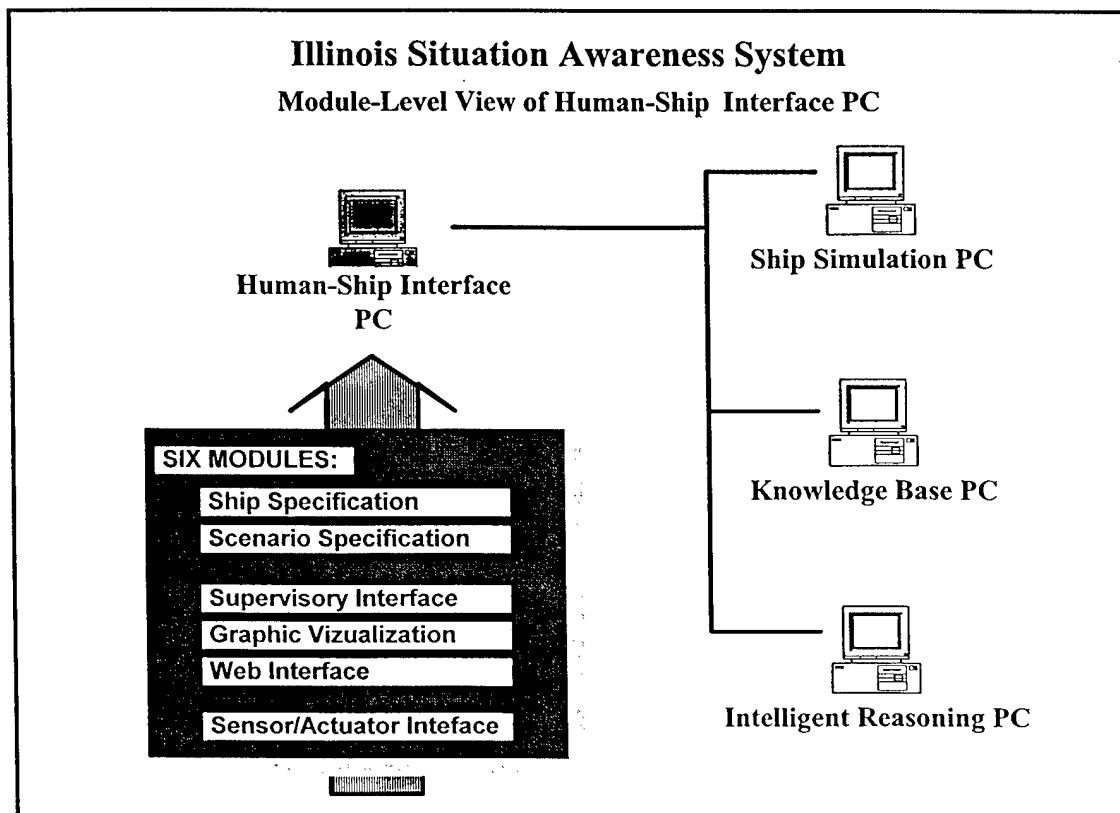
Illinois Situation Awareness System

Module-Level View of Human-Ship Interface PC

Human-Ship Interface PC

Ship Simulation PC

Knowledge Base PC

Intelligent Reasoning PC

SIX MODULES:

Ship Specification

Scenario Specification

Supervisory Interface

Graphic Vizualization

Web Interface

Sensor/Actuator Inteface